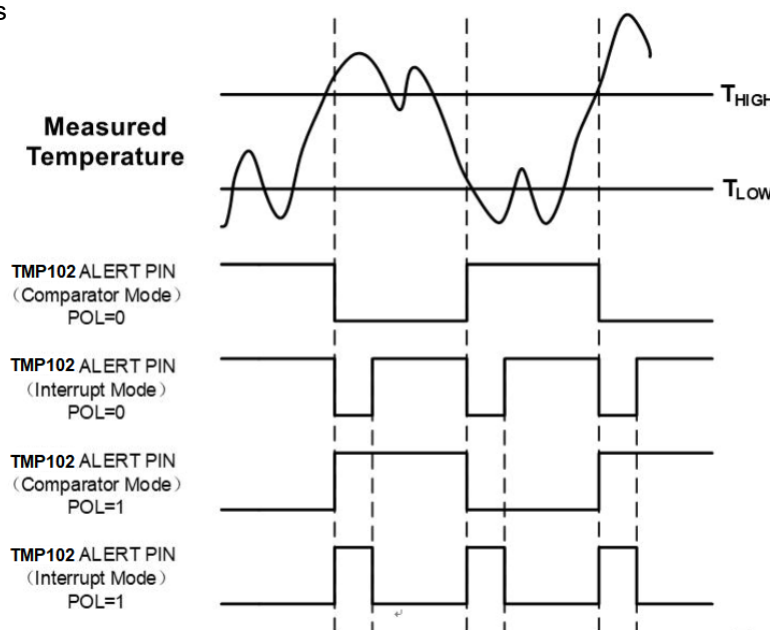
s

Measured Temperature

$T_{HIGH}$

$T_{LOW}$

TMP102 ALERT PIN (Comparator Mode) POL=0

TMP102 ALERT PIN (Interrupt Mode) POL=0

TMP102 ALERT PIN (Comparator Mode) POL=1

TMP102 ALERT PIN (Interrupt Mode) POL=1